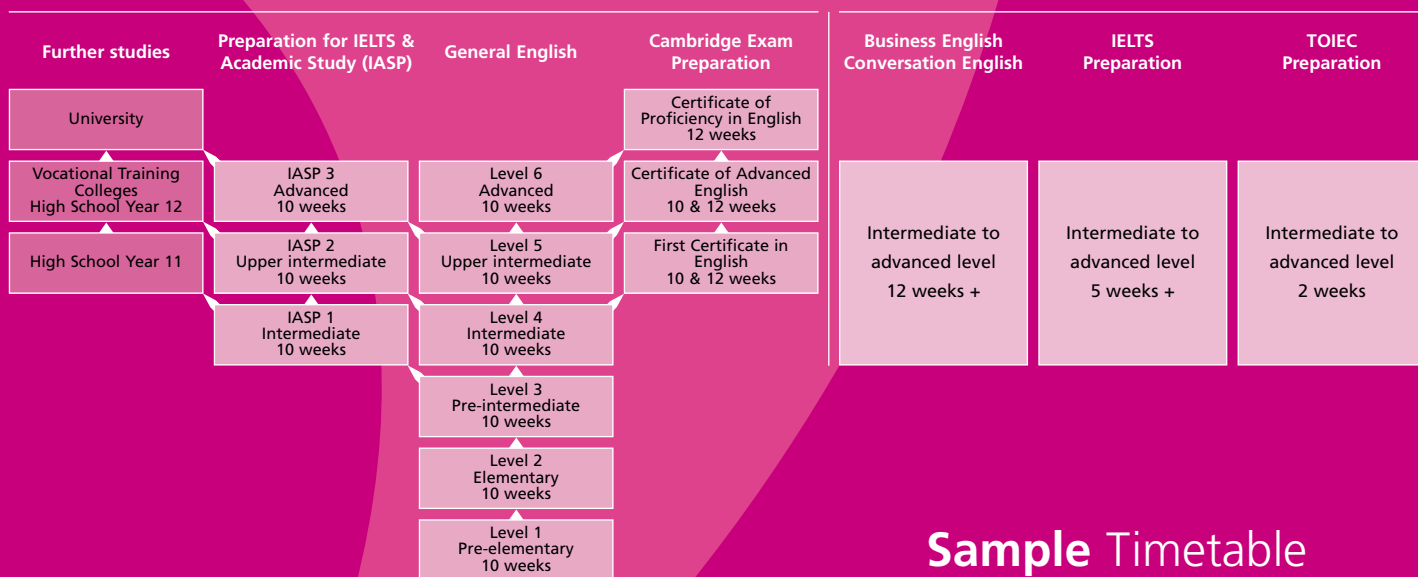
| Further studies | Preparation for IELTS & Academic Study (IASP) | General English | Cambridge Exam Preparation |
|---|---|---|---|
| University | | | Certificate of Proficiency in English 12 weeks |
| Vocational Training Colleges High School Year 12 | IASP 3 Advanced 10 weeks | Level 6 Advanced 10 weeks | Certificate of Advanced English 10 & 12 weeks |
| High School Year 11 | IASP 2 Upper intermediate 10 weeks | Level 5 Upper intermediate 10 weeks | First Certificate in English 10 & 12 weeks |
| | IASP 1 Intermediate 10 weeks | Level 4 Intermediate 10 weeks | |
| | | Level 3 Pre-intermediate 10 weeks | |
| | | Level 2 Elementary 10 weeks | |
| | | Level 1 Pre-elementary 10 weeks | |

| Business English Conversation English | IELTS Preparation | TOIEC Preparation |
|---|---|---|
| Intermediate to advanced level 12 weeks + | Intermediate to advanced level 5 weeks + | Intermediate to advanced level 2 weeks |

Sample Timetable